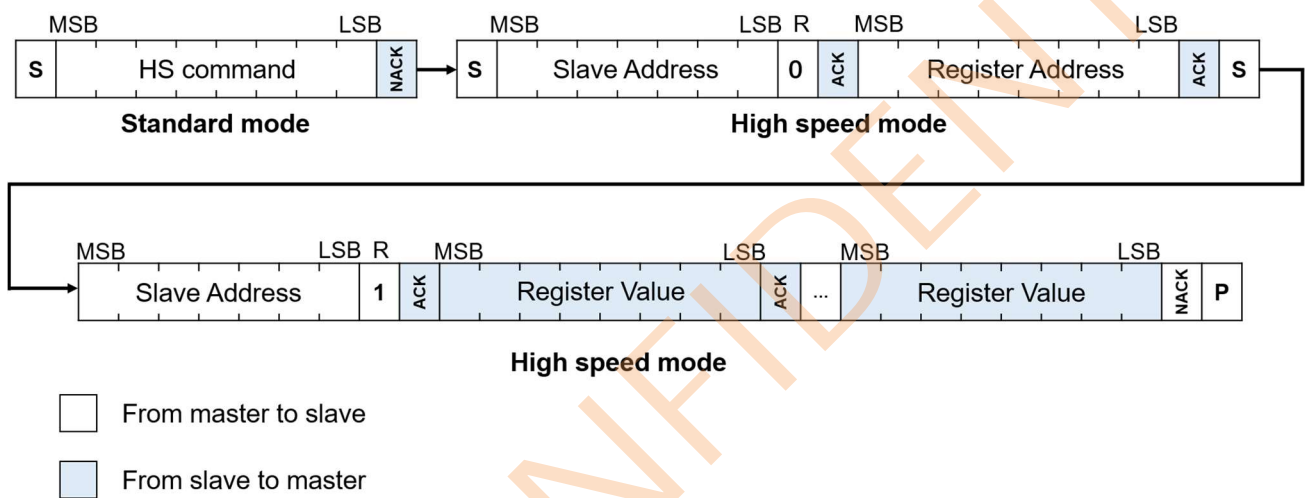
MSB LSB
S HS command NACK
Standard mode

MSB LSB R MSB LSB
S Slave Address 0 ACK Register Address ACK S
High speed mode

MSB LSB R MSB LSB MSB LSB
Slave Address 1 ACK Register Value ACK ... Register Value NACK P
High speed mode

From master to slave

From slave to master

NFIDEN